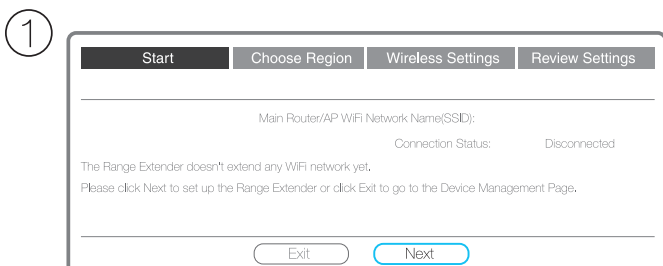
①

Start | Choose Region | Wireless Settings | Review Settings

Main Router/AP WiFi Network Name(SSID):

Connection Status: Disconnected

The Range Extender doesn't extend any WiFi network yet.

Please click Next to set up the Range Extender or click Exit to go to the Device Management Page.

Exit Next